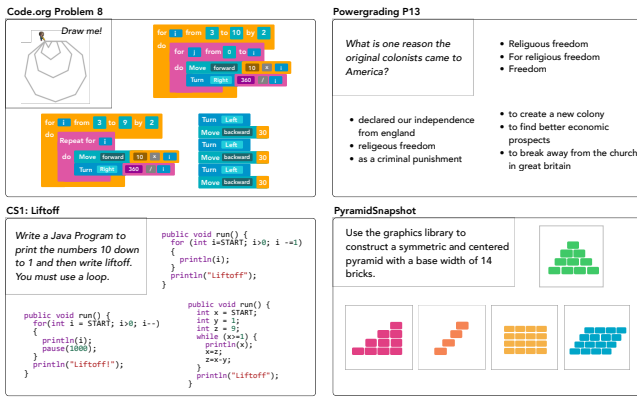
Code.org Problem 8

Draw me!

for i from 3 to 10 by 2
do
for j from 0 to i
do
Move forward 10 × i
Turn Right 360 / i

for i from 3 to 9 by 2
do
Repeat for i
do
Move forward 10 × i
Turn Right 360 / i

Turn Left
Move backward 30
Turn Left
Move backward 30
Turn Left
Move backward 30

Powergrading P13

What is one reason the original colonists came to America?

- Religuous freedom
- For religious freedom
- Freedom

- declared our independence from england
- religeous freedom
- as a criminal punishment

- to create a new colony
- to find better economic prospects
- to break away from the church in great britain

CS1: Liftoff

Write a Java Program to print the numbers 10 down to 1 and then write liftoff. You must use a loop.

public void run() {
 for (int i=START; i>0; i -=1)
 {
 println(i);
 }
 println("Liftoff");
}

public void run() {
 for(int i = START; i>0; i--)
 {
 println(i);
 pause(1000);
 }
 println("Liftoff!");
}

public void run() {
 int x = START;
 int y = 1;
 int z = 9;
 while (x>=1) {
 println(x);
 x=z;
 z=x-y;
 }
 println("Liftoff");
}

PyramidSnapshot

Use the graphics library to construct a symmetric and centered pyramid with a base width of 14 bricks.